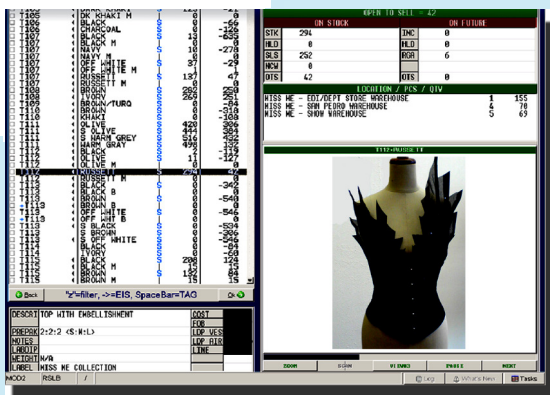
T105 | DK KHAKI M | S | -21
T106 | BLACK | S | 0 | -56
T106 | CHARCOAL | S | 0 | -126
T106 | BLACK | S | 13 | -659
T107 | BLACK M | S | 0 | -2
T107 | NAVY M | S | 10 | -279
T107 | NAVY M | S | 0 | 0
T107 | OFF WHITE | S | 37 | -29
T107 | OFF WHITE M | S | 0 | 1
T107 | RUSSETT | S | 137 | 47
T107 | RUSSETT M | S | 0 | 0
T108 | BROWN | S | 282 | 250
T108 | IVORY | S | 260 | 248
T109 | BROWN/TURQ | S | 0 | -84
T110 | BROWN | S | 0 | -310
T110 | KHAKI M | S | 0 | -108
T111 | OLIVE | S | 420 | 304
T111 | S OLIVE | S | 444 | 384
T111 | S WARM GREY | S | 516 | 422
T111 | WARM GRAY | S | 498 | 132
T112 | BLACK | S | 2 | -119
T112 | OLIVE | S | 11 | -127
T112 | OLIVE M | S | 0 | 0
T112 | RUSSETT | S | 294 | 42
T112 | RUSSETT M | S | 0 | 0
T113 | BLACK | S | 0 | -342
T113 | BLACK B | S | 0 | 0
T113 | BROWN | S | 0 | -540
T113 | BROWN B | S | 0 | 0
T113 | OFF WHITE | S | 0 | -546
T113 | OFF WHIT B | S | 0 | 0
T113 | S BLACK | S | 0 | -534
T113 | S BROWN | S | 0 | -306
T113 | S OFF WHITE | S | 0 | -546
T114 | BLACK | S | 0 | -84
T114 | IVORY | S | 0 | -60
T115 | BLACK | S | 206 | 124
T115 | BLACK M | S | 0 | 0
T115 | BROWN | S | 132 | 84
T115 | BROWN M | S | 0 | 0

Back "Z"=filter, ->=EIS, SpaceBar=TAG Ok

DESCRI TOP WITH EMBELLISHMENT
PREPAK 2:2:2 (S:M:L)
NOTES
LABDIP
WEIGHT N/A
LABEL MISS ME COLLECTION
COST
FOB
LDP VES
LDP AIR
LINE

OPEN TO SELL = 42
ON STOCK | ON FUTURE
STK 294 | INC 0
HLD 0 | NLD 0
SLS 252 | RGA 6
NCW 0
OTS 42 | OTS 0

LOCATION / PCS / QTY
MISS ME - EDI/DEPT STORE WAREHOUSE | 1 | 155
MISS ME - SAN PEDRO WAREHOUSE | 4 | 70
MISS ME - SHOW WAREHOUSE | 5 | 69

T112-RUSSETT

ZOOM SCAN VIEW63 PROFI NEXT

MOD2 RSLB / Log What's New Tasks